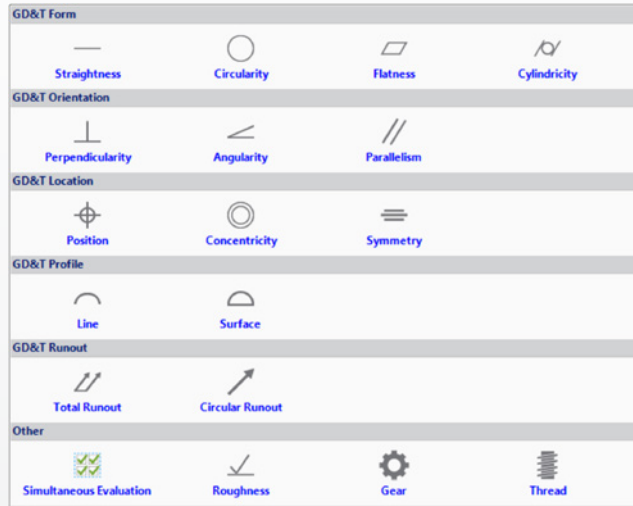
GD&T Form

| Straightness | Circularity | Flatness | Cylindricity |
|---|---|---|---|

GD&T Orientation

| Perpendicularity | Angularity | Parallelism |
|---|---|---|

GD&T Location

| Position | Concentricity | Symmetry |
|---|---|---|

GD&T Profile

| Line | Surface |
|---|---|

GD&T Runout

| Total Runout | Circular Runout |
|---|---|

Other

| Simultaneous Evaluation | Roughness | Gear | Thread |
|---|---|---|---|